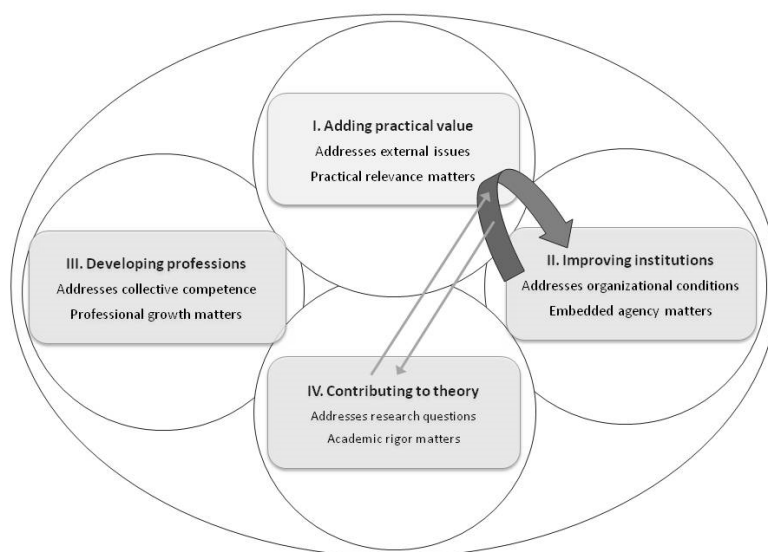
I. Adding practical value
Addresses external issues
Practical relevance matters

III. Developing professions
Addresses collective competence
Professional growth matters

II. Improving institutions
Addresses organizational conditions
Embedded agency matters

IV. Contributing to theory
Addresses research questions
Academic rigor matters